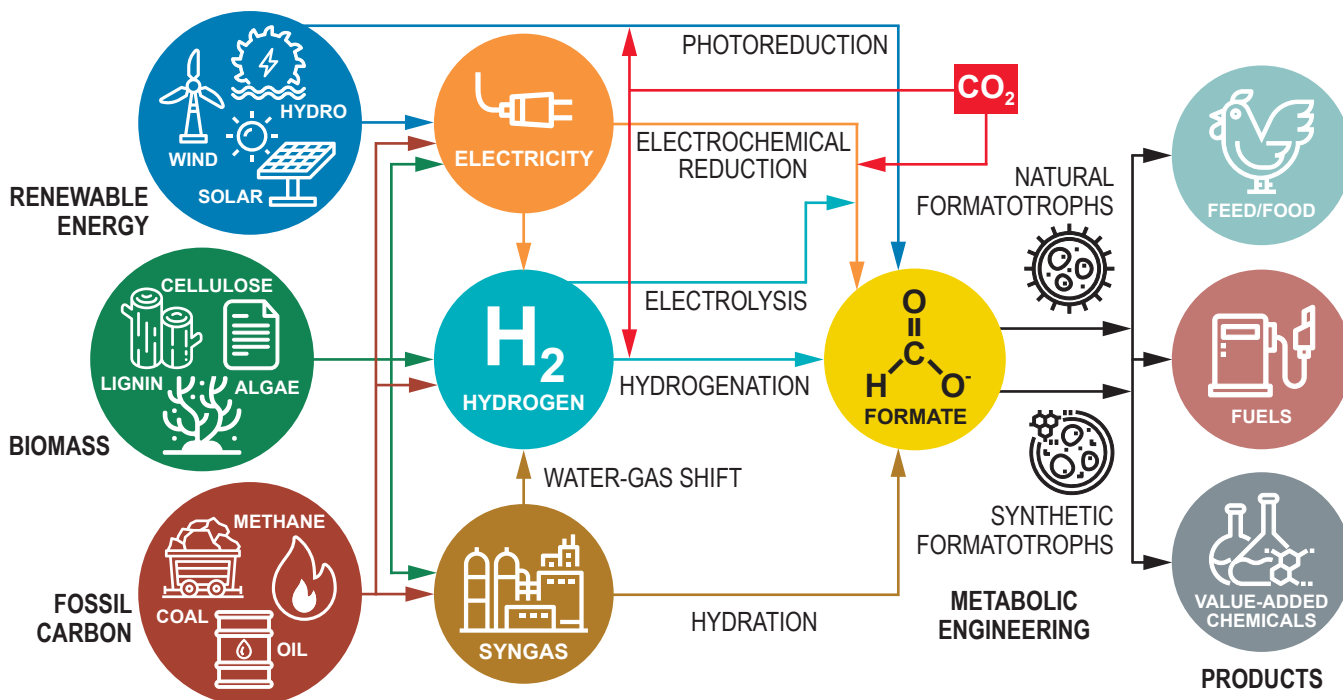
WIND
HYDRO
SOLAR
RENEWABLE ENERGY
CELLULOSE
LIGNIN
ALGAE
BIOMASS
METHANE
COAL
OIL
FOSSIL CARBON
ELECTRICITY
$H_2$
HYDROGEN
SYNGAS
PHOTOREDUCTION
$CO_2$
ELECTROCHEMICAL REDUCTION
ELECTROLYSIS
HYDROGENATION
WATER-GAS SHIFT
HYDRATION
O
C
H
$O^-$
FORMATE
NATURAL FORMATOTROPHS
SYNTHETIC FORMATOTROPHS
METABOLIC ENGINEERING
FEED/FOOD
FUELS
VALUE-ADDED CHEMICALS
PRODUCTS